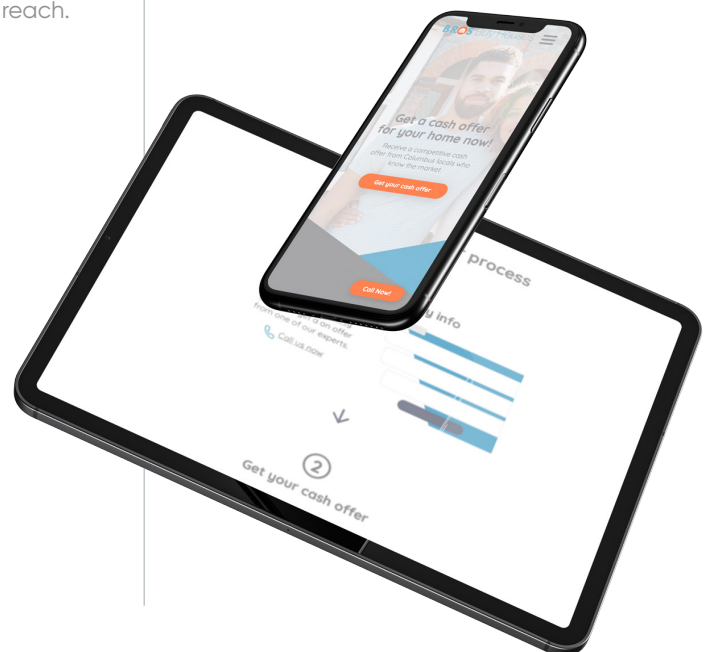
reach.

BROS BUY HOUSES

Get a cash offer for your home now!

Receive a competitive cash offer from Columbus locals who know the market.

Get your cash offer

Call Now!

process

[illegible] info

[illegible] an offer from one of our experts.

Call us now

2

Get your cash offer